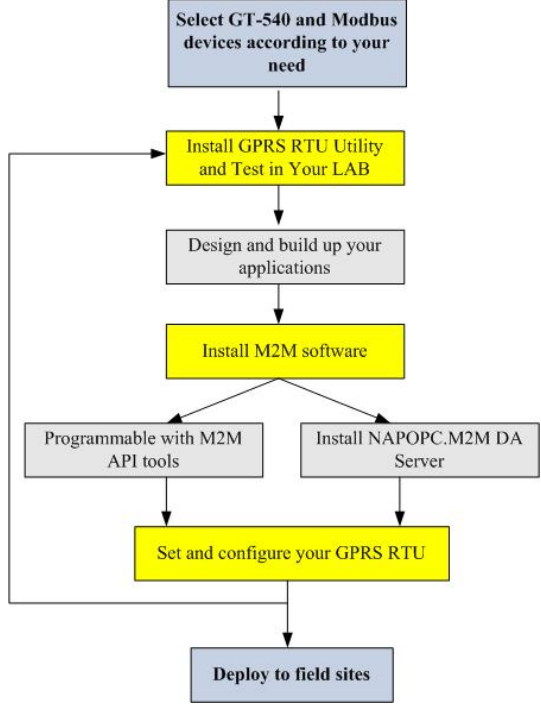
Select GT-540 and Modbus devices according to your need

Install GPRS RTU Utility and Test in Your LAB

Design and build up your applications

Install M2M software

Programmable with M2M API tools

Install NAPOPC.M2M DA Server

Set and configure your GPRS RTU

Deploy to field sites